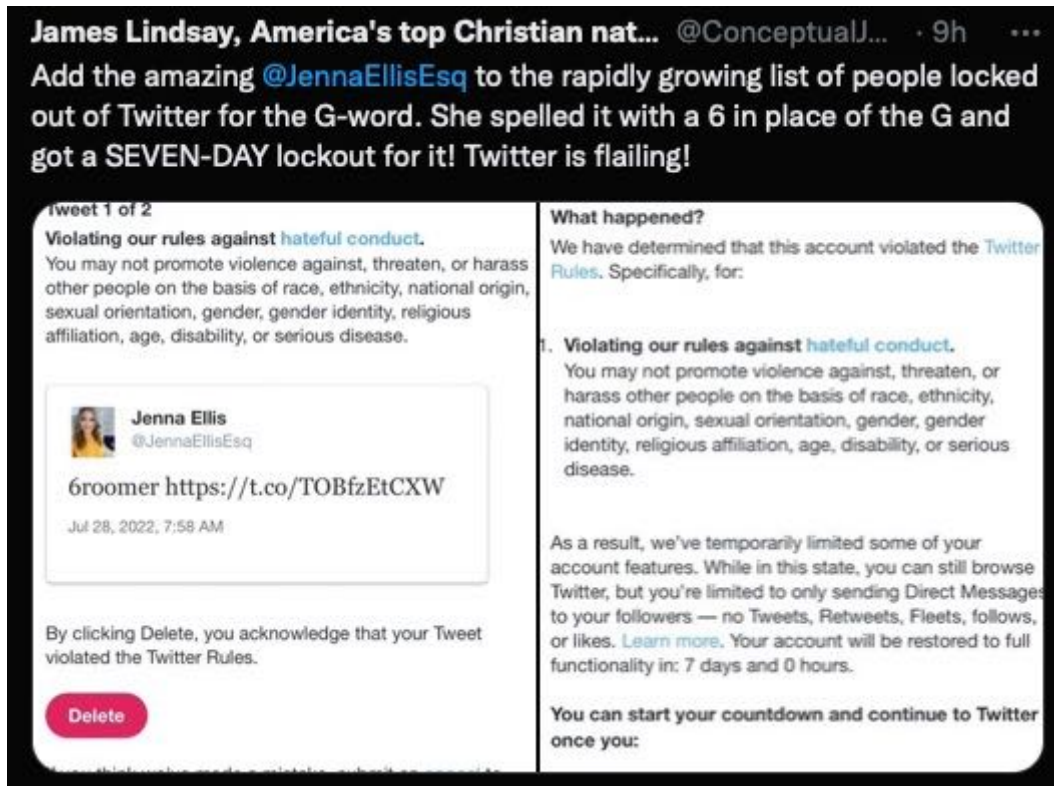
James Lindsay, America's top Christian nat... @ConceptualJ... · 9h ···

Add the amazing @JennaEllisEsq to the rapidly growing list of people locked out of Twitter for the G-word. She spelled it with a 6 in place of the G and got a SEVEN-DAY lockout for it! Twitter is flailing!

Tweet 1 of 2

Violating our rules against hateful conduct.

You may not promote violence against, threaten, or harass other people on the basis of race, ethnicity, national origin, sexual orientation, gender, gender identity, religious affiliation, age, disability, or serious disease.

Jenna Ellis
@JennaEllisEsq

6roomer https://t.co/TOBfzEtCXW

Jul 28, 2022, 7:58 AM

By clicking Delete, you acknowledge that your Tweet violated the Twitter Rules.

Delete

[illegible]

What happened?

We have determined that this account violated the Twitter Rules. Specifically, for:

1. Violating our rules against hateful conduct.
You may not promote violence against, threaten, or harass other people on the basis of race, ethnicity, national origin, sexual orientation, gender, gender identity, religious affiliation, age, disability, or serious disease.

As a result, we've temporarily limited some of your account features. While in this state, you can still browse Twitter, but you're limited to only sending Direct Messages to your followers — no Tweets, Retweets, Fleets, follows, or likes. Learn more. Your account will be restored to full functionality in: 7 days and 0 hours.

You can start your countdown and continue to Twitter once you: